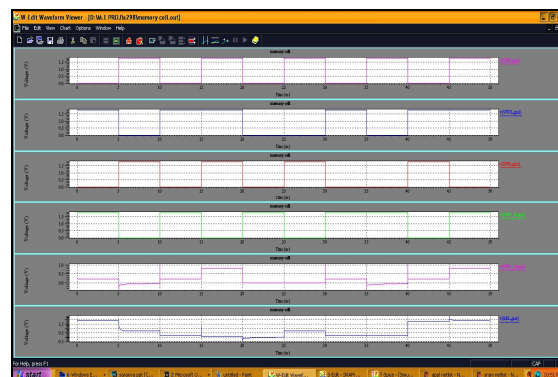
W-Edit Waveform Viewer - [D:\M.E PROJ\a29\memory.cell.out]

File Edit View Chart Options Window Help

memory-cell
Voltage (V)
Time (ns)
0 5 10 15 20 25 30 35 40 45 50

memory-cell
Voltage (V)
Time (ns)
0 5 10 15 20 25 30 35 40 45 50

memory-cell
Voltage (V)
Time (ns)
0 5 10 15 20 25 30 35 40 45 50

memory-cell
Voltage (V)
Time (ns)
0 5 10 15 20 25 30 35 40 45 50

memory-cell
Voltage (V)
Time (ns)
0 5 10 15 20 25 30 35 40 45 50

memory-cell
Voltage (V)
Time (ns)
0 5 10 15 20 25 30 35 40 45 50

For Help, press F1

CAP

start
6 Windows E...
sucanya pat [C...
2 Microsoft O...
untitled - Paint
W-Edit Wavef...
S-Edit - SRAM...
T-Spice - [Sou...
sram netlist - N...
sram netlist - N...